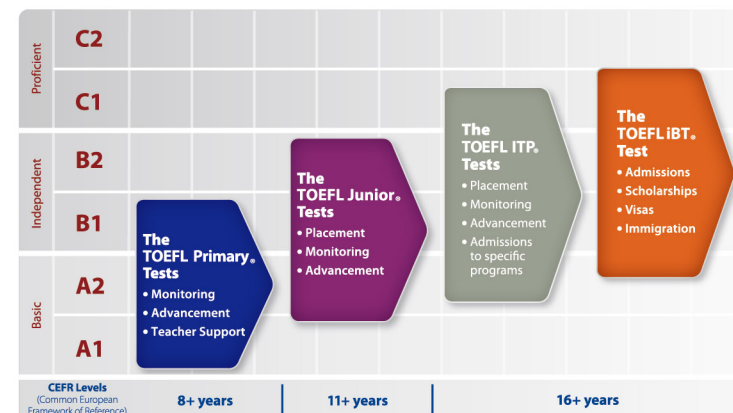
Proficient
C2
C1
Independent
B2
B1
Basic
A2
A1

The TOEFL Primary® Tests
• Monitoring
• Advancement
• Teacher Support

The TOEFL Junior® Tests
• Placement
• Monitoring
• Advancement

The TOEFL ITP® Tests
• Placement
• Monitoring
• Advancement
• Admissions to specific programs

The TOEFL iBT® Test
• Admissions
• Scholarships
• Visas
• Immigration

CEFR Levels (Common European Framework of Reference)
8+ years
11+ years
16+ years